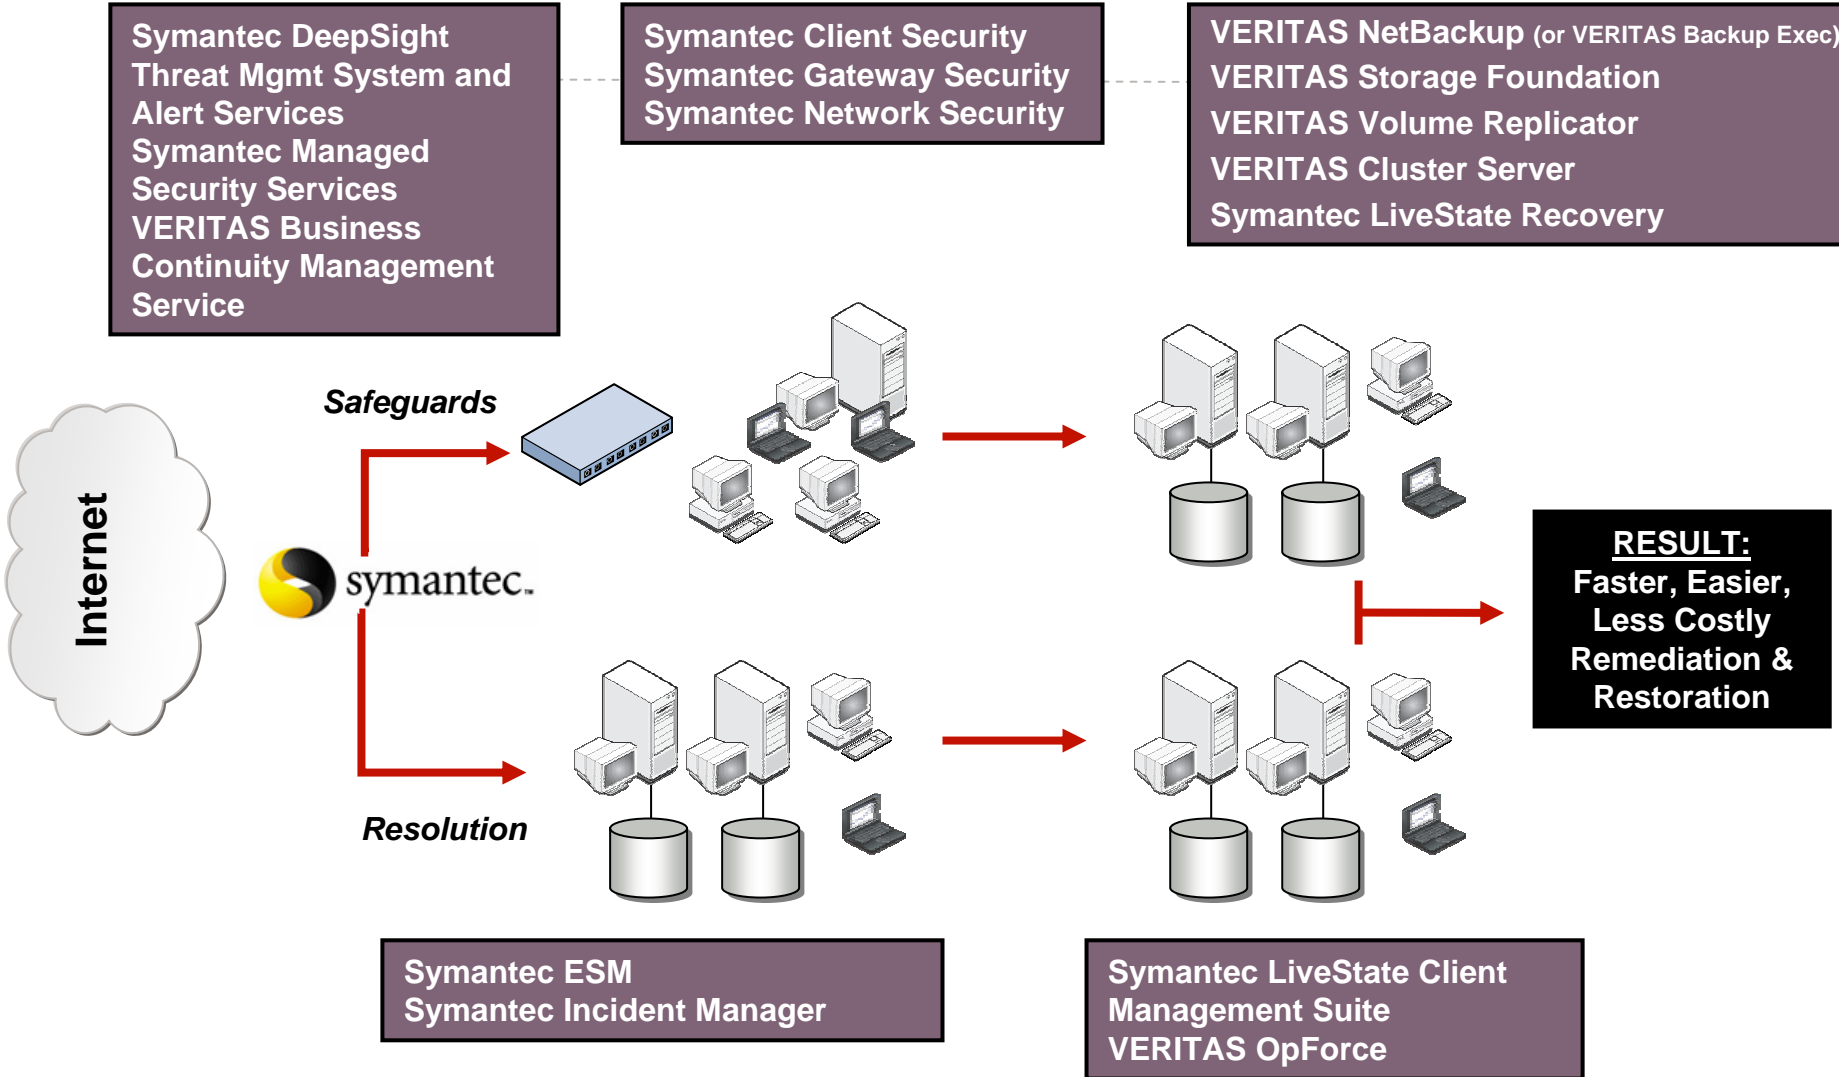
Symantec DeepSight Threat Mgmt System and Alert Services
Symantec Managed Security Services
VERITAS Business Continuity Management Service

Symantec Client Security
Symantec Gateway Security
Symantec Network Security

VERITAS NetBackup (or VERITAS Backup Exec)
VERITAS Storage Foundation
VERITAS Volume Replicator
VERITAS Cluster Server
Symantec LiveState Recovery

Internet

symantec.

Safeguards

Resolution

RESULT:
Faster, Easier, Less Costly Remediation & Restoration

Symantec ESM
Symantec Incident Manager

Symantec LiveState Client Management Suite
VERITAS OpForce